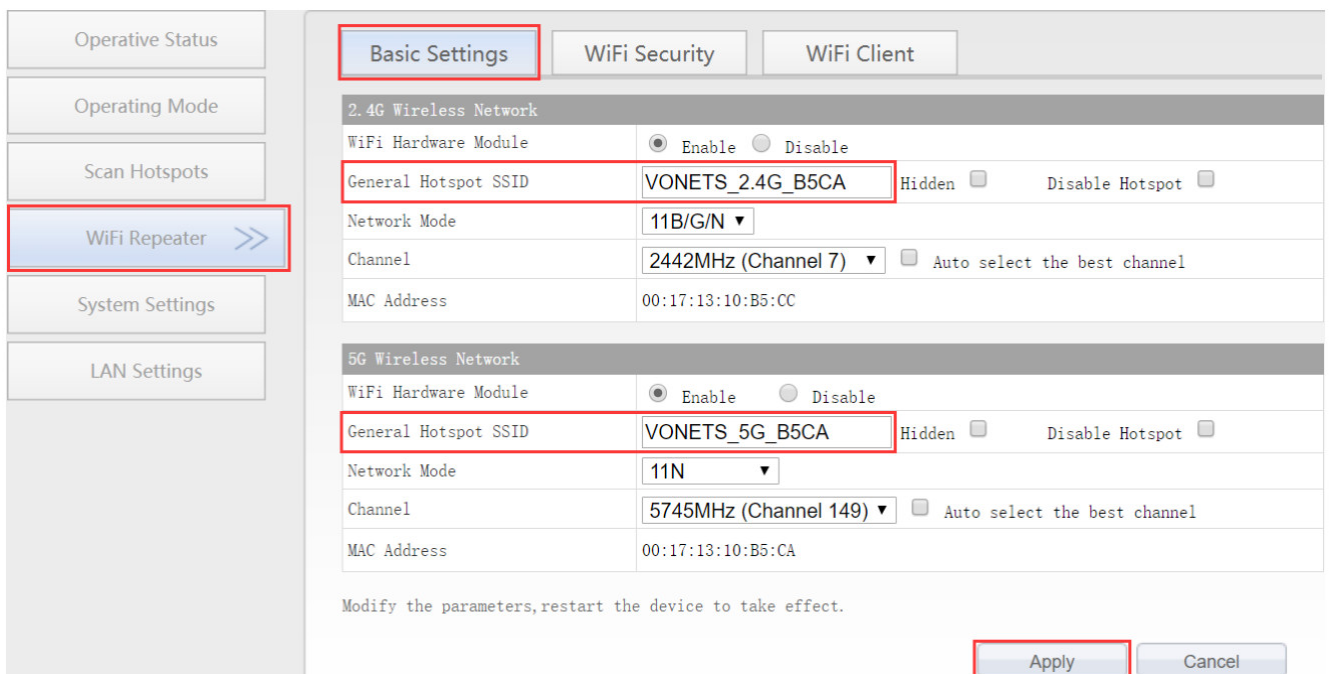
Operative Status

Operating Mode

Scan Hotspots

WiFi Repeater >>

System Settings

LAN Settings

Basic Settings

WiFi Security

WiFi Client

2.4G Wireless Network

| | |
|---|---|
| WiFi Hardware Module | Enable Disable |
| General Hotspot SSID | VONETS_2.4G_B5CA Hidden Disable Hotspot |
| Network Mode | 11B/G/N |
| Channel | 2442MHz (Channel 7) Auto select the best channel |
| MAC Address | 00:17:13:10:B5:CC |

5G Wireless Network

| | |
|---|---|
| WiFi Hardware Module | Enable Disable |
| General Hotspot SSID | VONETS_5G_B5CA Hidden Disable Hotspot |
| Network Mode | 11N |
| Channel | 5745MHz (Channel 149) Auto select the best channel |
| MAC Address | 00:17:13:10:B5:CA |

Modify the parameters,restart the device to take effect.

Apply

Cancel